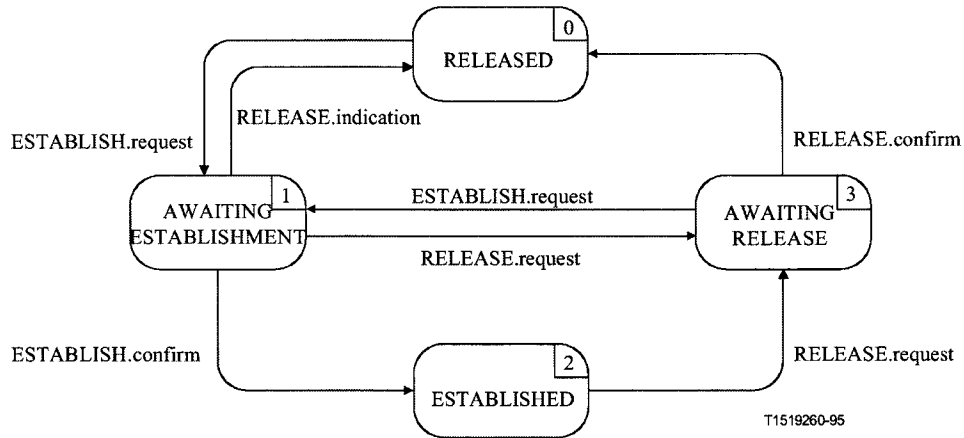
0
RELEASED

ESTABLISH.request

RELEASE.indication

RELEASE.confirm

1
AWAITING ESTABLISHMENT

ESTABLISH.request

RELEASE.request

3
AWAITING RELEASE

ESTABLISH.confirm

RELEASE.request

2
ESTABLISHED

T1519260-95